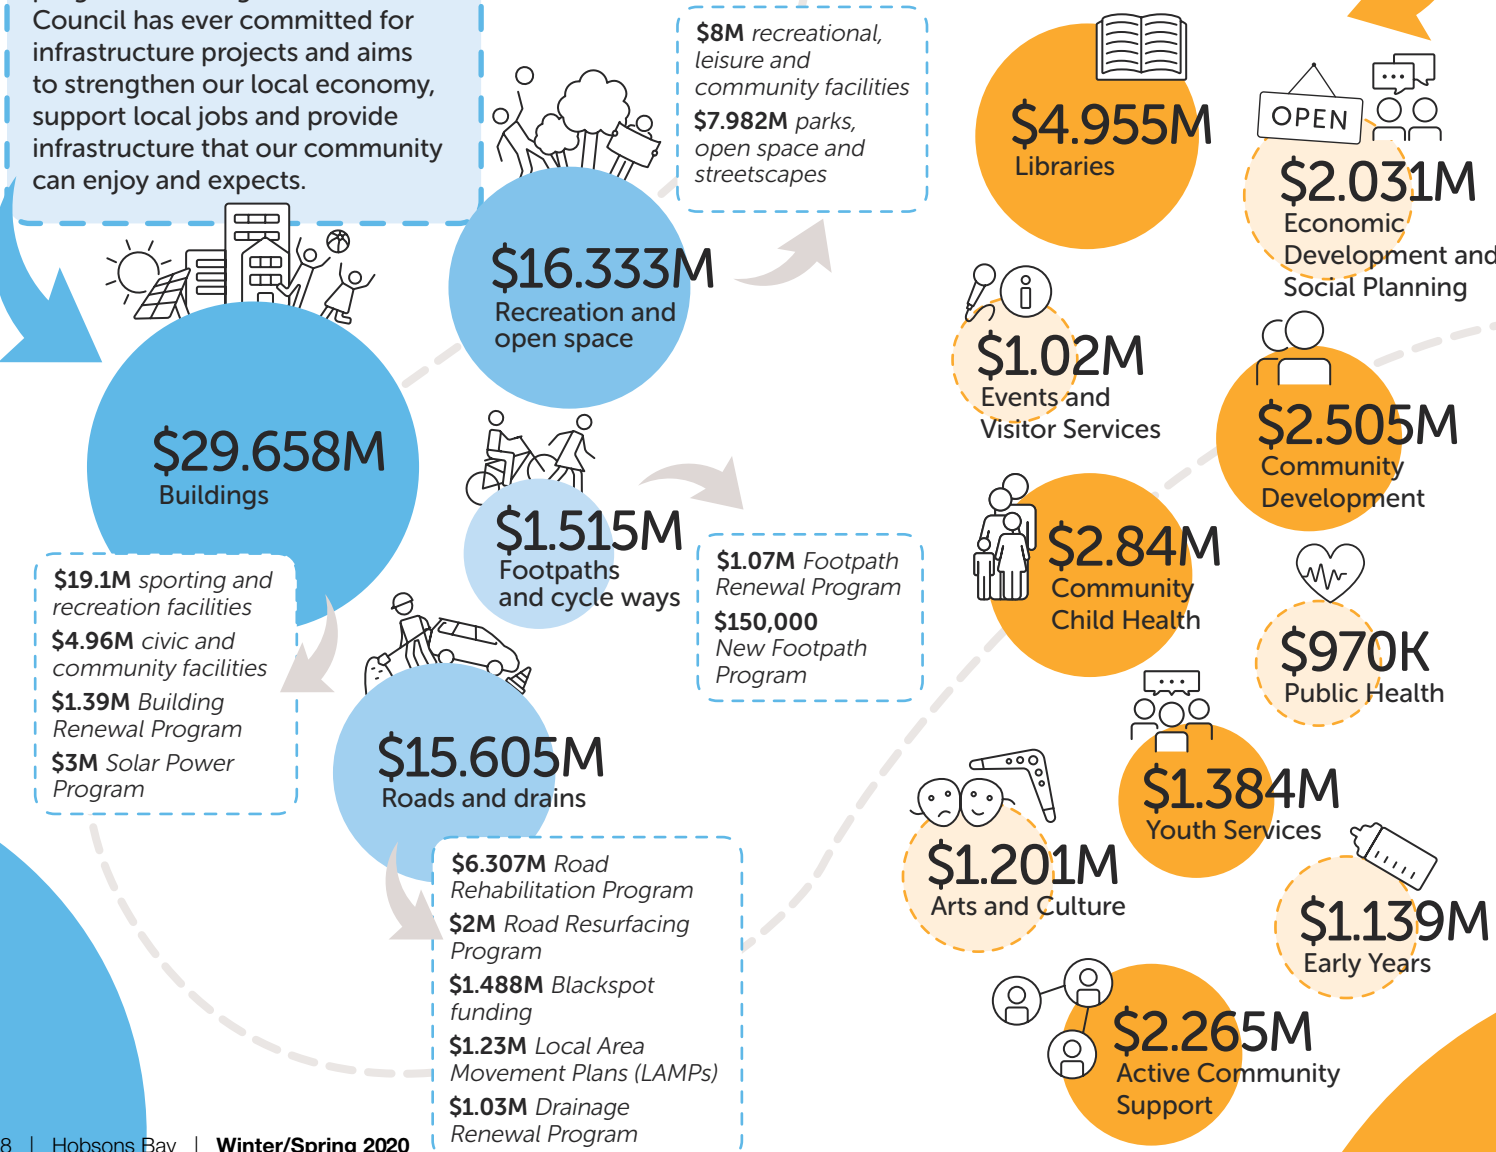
Council has ever committed for infrastructure projects and aims to strengthen our local economy, support local jobs and provide infrastructure that our community can enjoy and expects.

$8M recreational, leisure and community facilities
$7.982M parks, open space and streetscapes

$16.333M
Recreation and open space

$4.955M
Libraries

OPEN

$2.031M
Economic Development and Social Planning

$29.658M
Buildings

$19.1M sporting and recreation facilities
$4.96M civic and community facilities
$1.39M Building Renewal Program
$3M Solar Power Program

$1.515M
Footpaths and cycle ways

$1.07M Footpath Renewal Program
$150,000 New Footpath Program

$1.02M
Events and Visitor Services

$2.505M
Community Development

$2.84M
Community Child Health

$970K
Public Health

$15.605M
Roads and drains

$6.307M Road Rehabilitation Program
$2M Road Resurfacing Program
$1.488M Blackspot funding
$1.23M Local Area Movement Plans (LAMPs)
$1.03M Drainage Renewal Program

$1.384M
Youth Services

$1.201M
Arts and Culture

$1.139M
Early Years

$2.265M
Active Community Support

8 | Hobsons Bay | Winter/Spring 2020